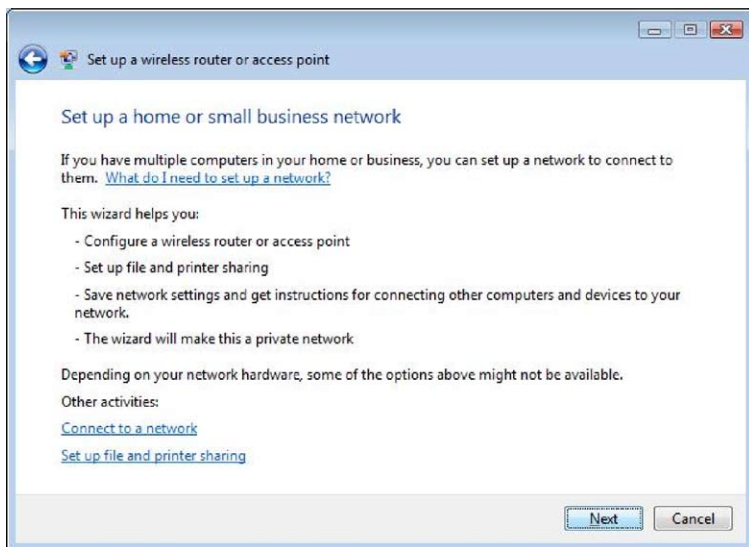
Set up a wireless router or access point

Set up a home or small business network

If you have multiple computers in your home or business, you can set up a network to connect to them. What do I need to set up a network?

This wizard helps you:

- Configure a wireless router or access point

- Set up file and printer sharing

- Save network settings and get instructions for connecting other computers and devices to your network.

- The wizard will make this a private network

Depending on your network hardware, some of the options above might not be available.

Other activities:

Connect to a network

Set up file and printer sharing

Next

Cancel